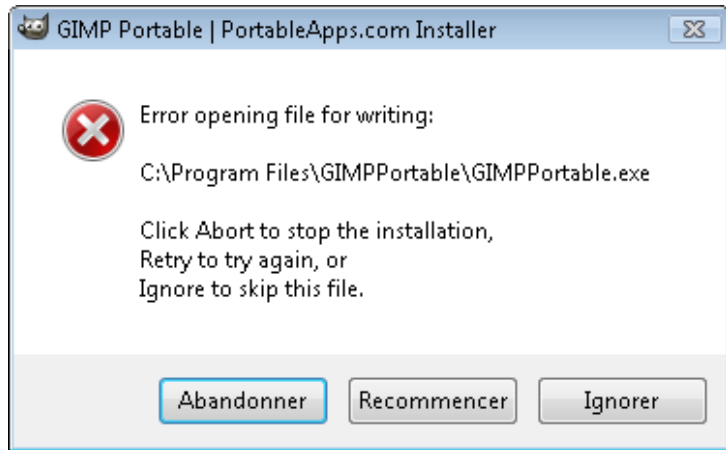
GIMP Portable | PortableApps.com Installer

Error opening file for writing:

C:\Program Files\GIMPPortable\GIMPPortable.exe

Click Abort to stop the installation,
Retry to try again, or
Ignore to skip this file.

Abandonner

Recommencer

Ignorer